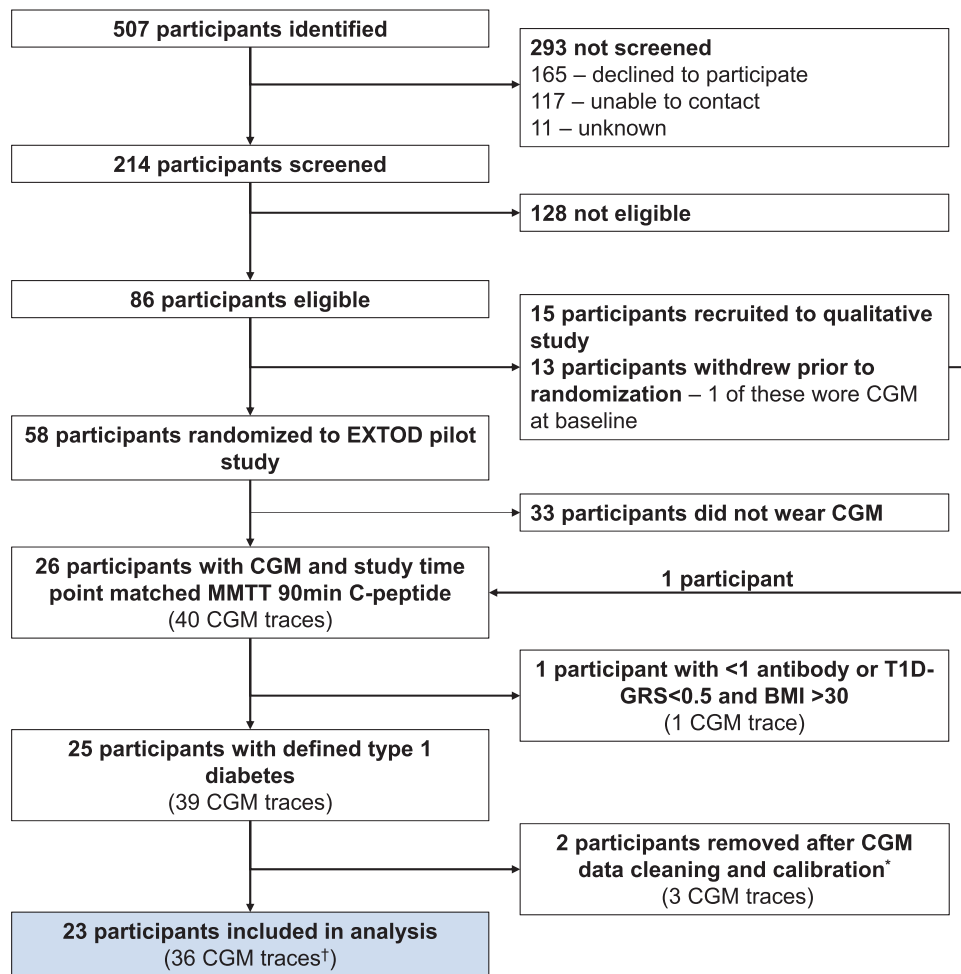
507 participants identified

293 not screened
165 – declined to participate
117 – unable to contact
11 – unknown

214 participants screened

128 not eligible

86 participants eligible

15 participants recruited to qualitative study
13 participants withdrew prior to randomization – 1 of these wore CGM at baseline

58 participants randomized to EXTOD pilot study

33 participants did not wear CGM

26 participants with CGM and study time point matched MMTT 90min C-peptide
(40 CGM traces)

1 participant

1 participant with <1 antibody or T1D-GRS<0.5 and BMI >30
(1 CGM trace)

25 participants with defined type 1 diabetes
(39 CGM traces)

2 participants removed after CGM data cleaning and calibration*
(3 CGM traces)

23 participants included in analysis
(36 CGM traces†)